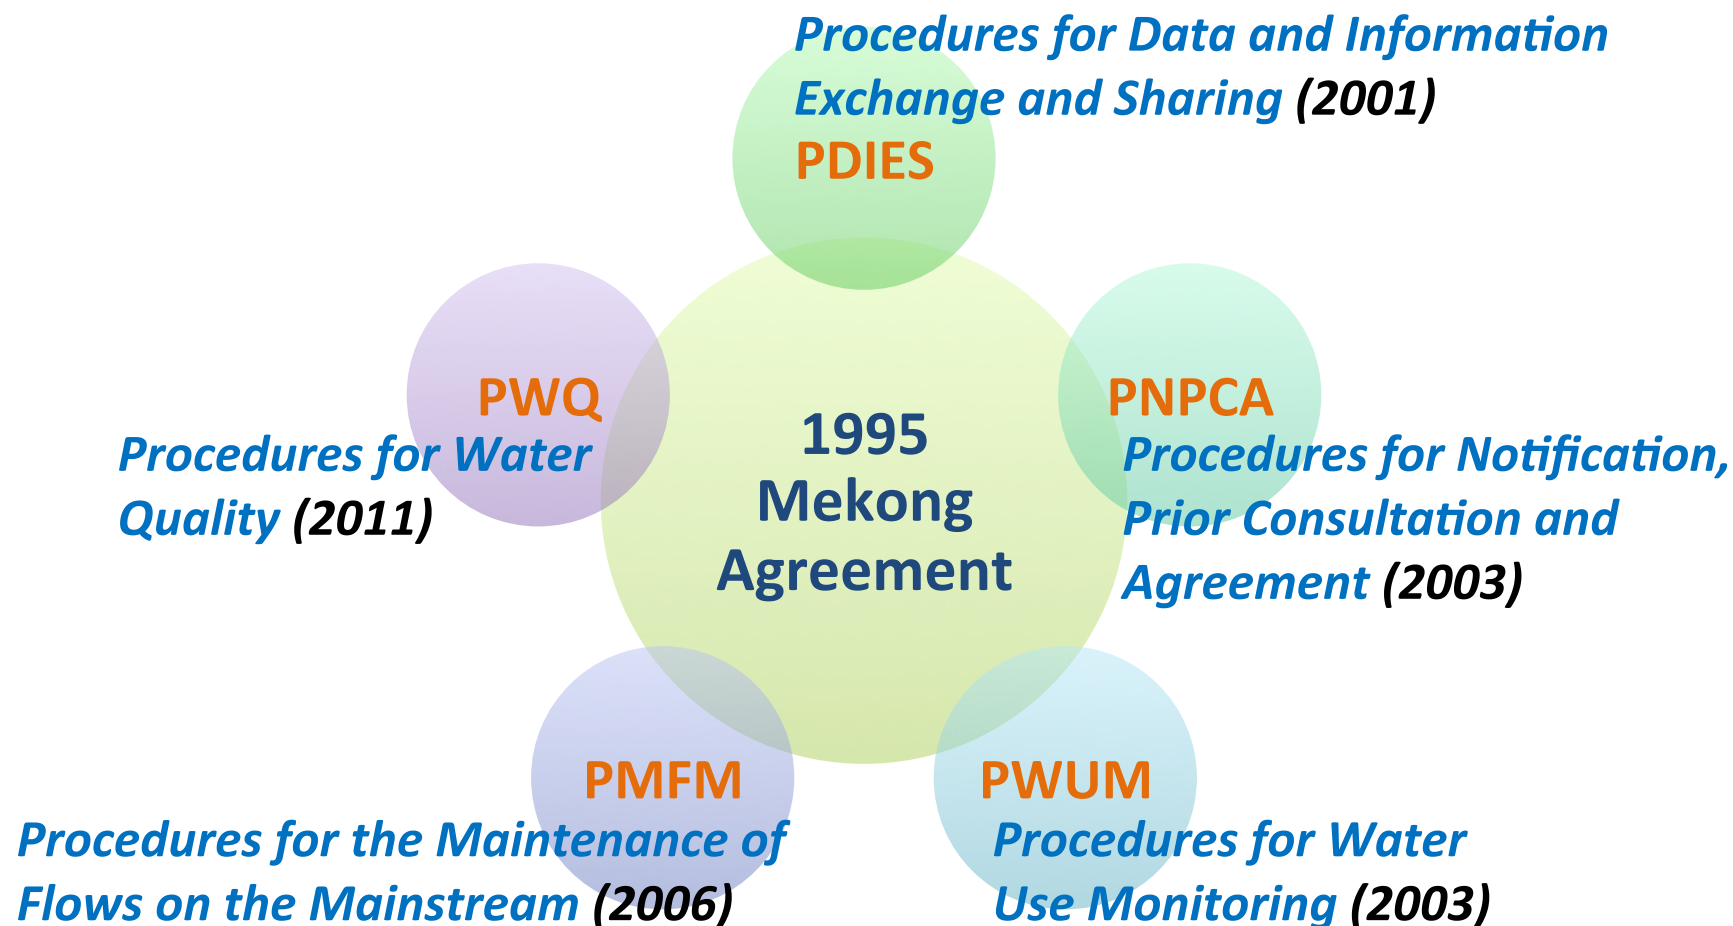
Procedures for Data and Information Exchange and Sharing (2001)

PDIES

PWQ

1995 Mekong Agreement

PNPCA

Procedures for Water Quality (2011)

Procedures for Notification, Prior Consultation and Agreement (2003)

PMFM

PWUM

Procedures for the Maintenance of Flows on the Mainstream (2006)

Procedures for Water Use Monitoring (2003)